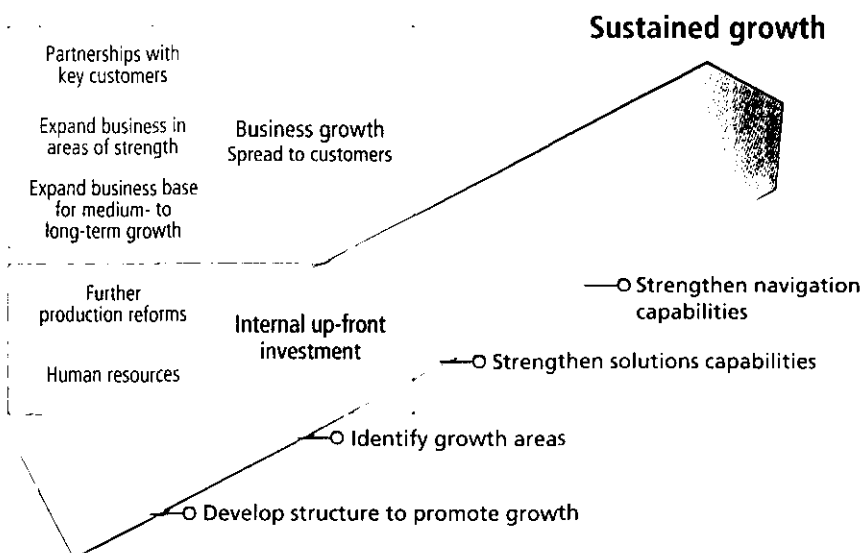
Sustained growth

Partnerships with key customers

Expand business in areas of strength

Expand business base for medium- to long-term growth

Business growth
Spread to customers

Further production reforms

Human resources

Internal up-front investment

Strengthen navigation capabilities

Strengthen solutions capabilities

Identify growth areas

Develop structure to promote growth